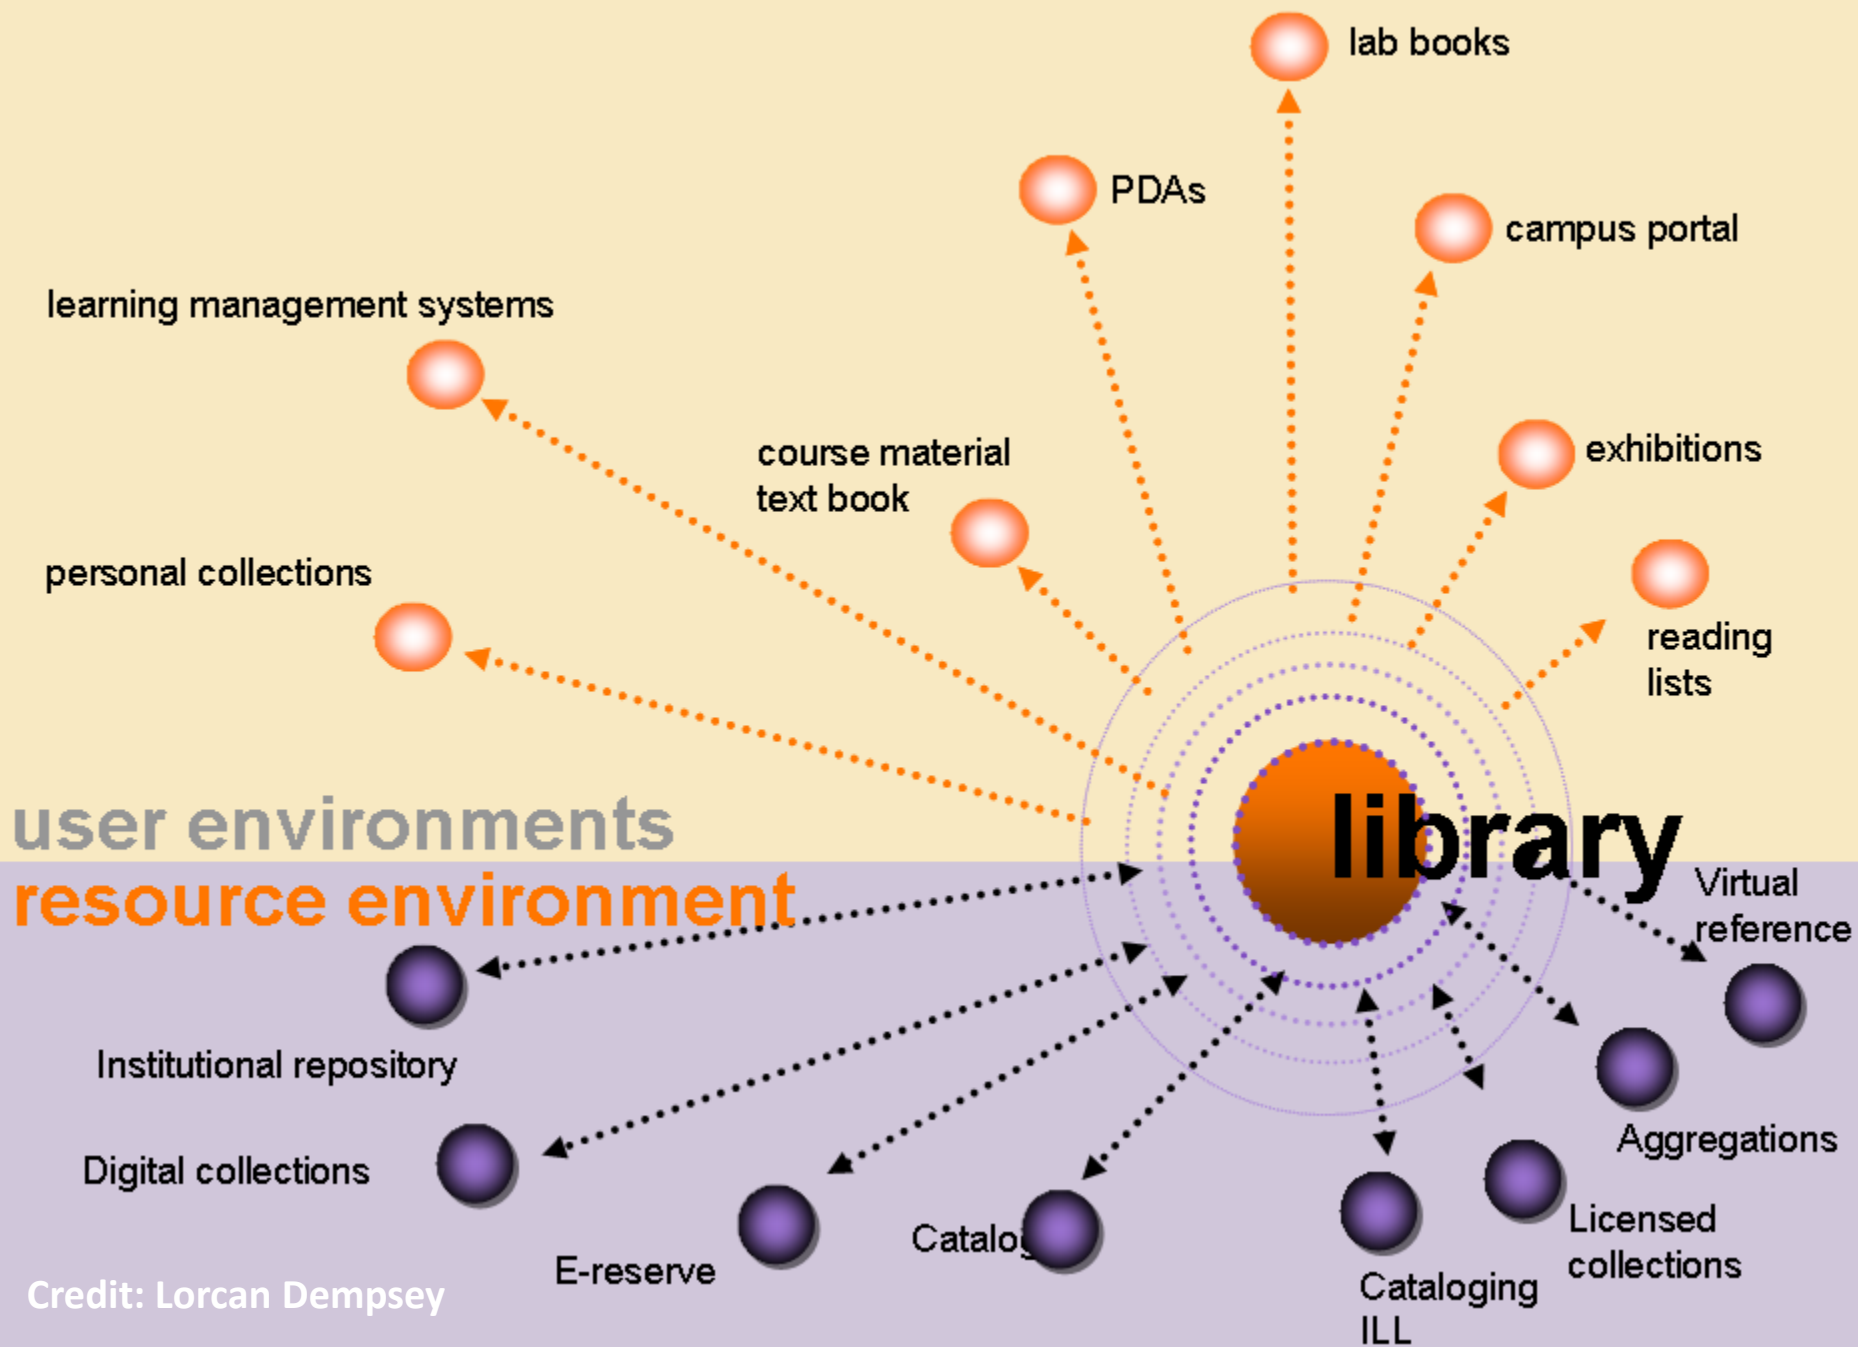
lab books

PDAs

campus portal

learning management systems

course material
text book

exhibitions

personal collections

reading
lists

user environments

library

resource environment

Virtual
reference

Institutional repository

Aggregations

Digital collections

Licensed
collections

E-reserve

Catalog

Cataloging
ILL

Credit: Lorcan Dempsey